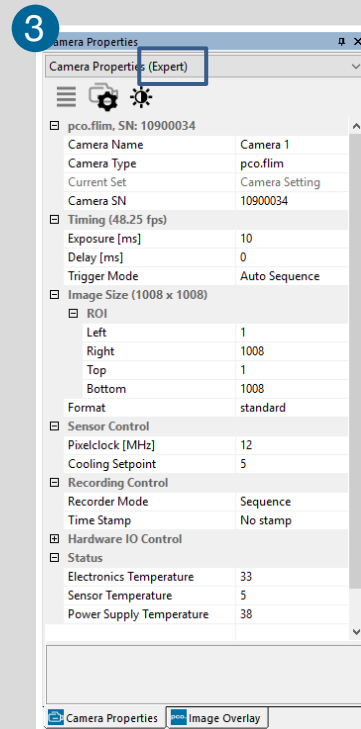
3

Camera Properties

Camera Properties (Expert)

pco.flim, SN: 10900034

| | |
|---|---|
| Camera Name | Camera 1 |
| Camera Type | pco.flim |
| Current Set | Camera Setting |
| Camera SN | 10900034 |

Timing (48.25 fps)

| | |
|---|---|
| Exposure [ms] | 10 |
| Delay [ms] | 0 |
| Trigger Mode | Auto Sequence |

Image Size (1008 x 1008)

ROI

| | |
|---|---|
| Left | 1 |
| Right | 1008 |
| Top | 1 |
| Bottom | 1008 |
| Format | standard |

Sensor Control

| | |
|---|---|
| Pixelclock [MHz] | 12 |
| Cooling Setpoint | 5 |

Recording Control

| | |
|---|---|
| Recorder Mode | Sequence |
| Time Stamp | No stamp |

Hardware IO Control

Status

| | |
|---|---|
| Electronics Temperature | 33 |
| Sensor Temperature | 5 |
| Power Supply Temperature | 38 |

Camera Properties
pco Image Overlay